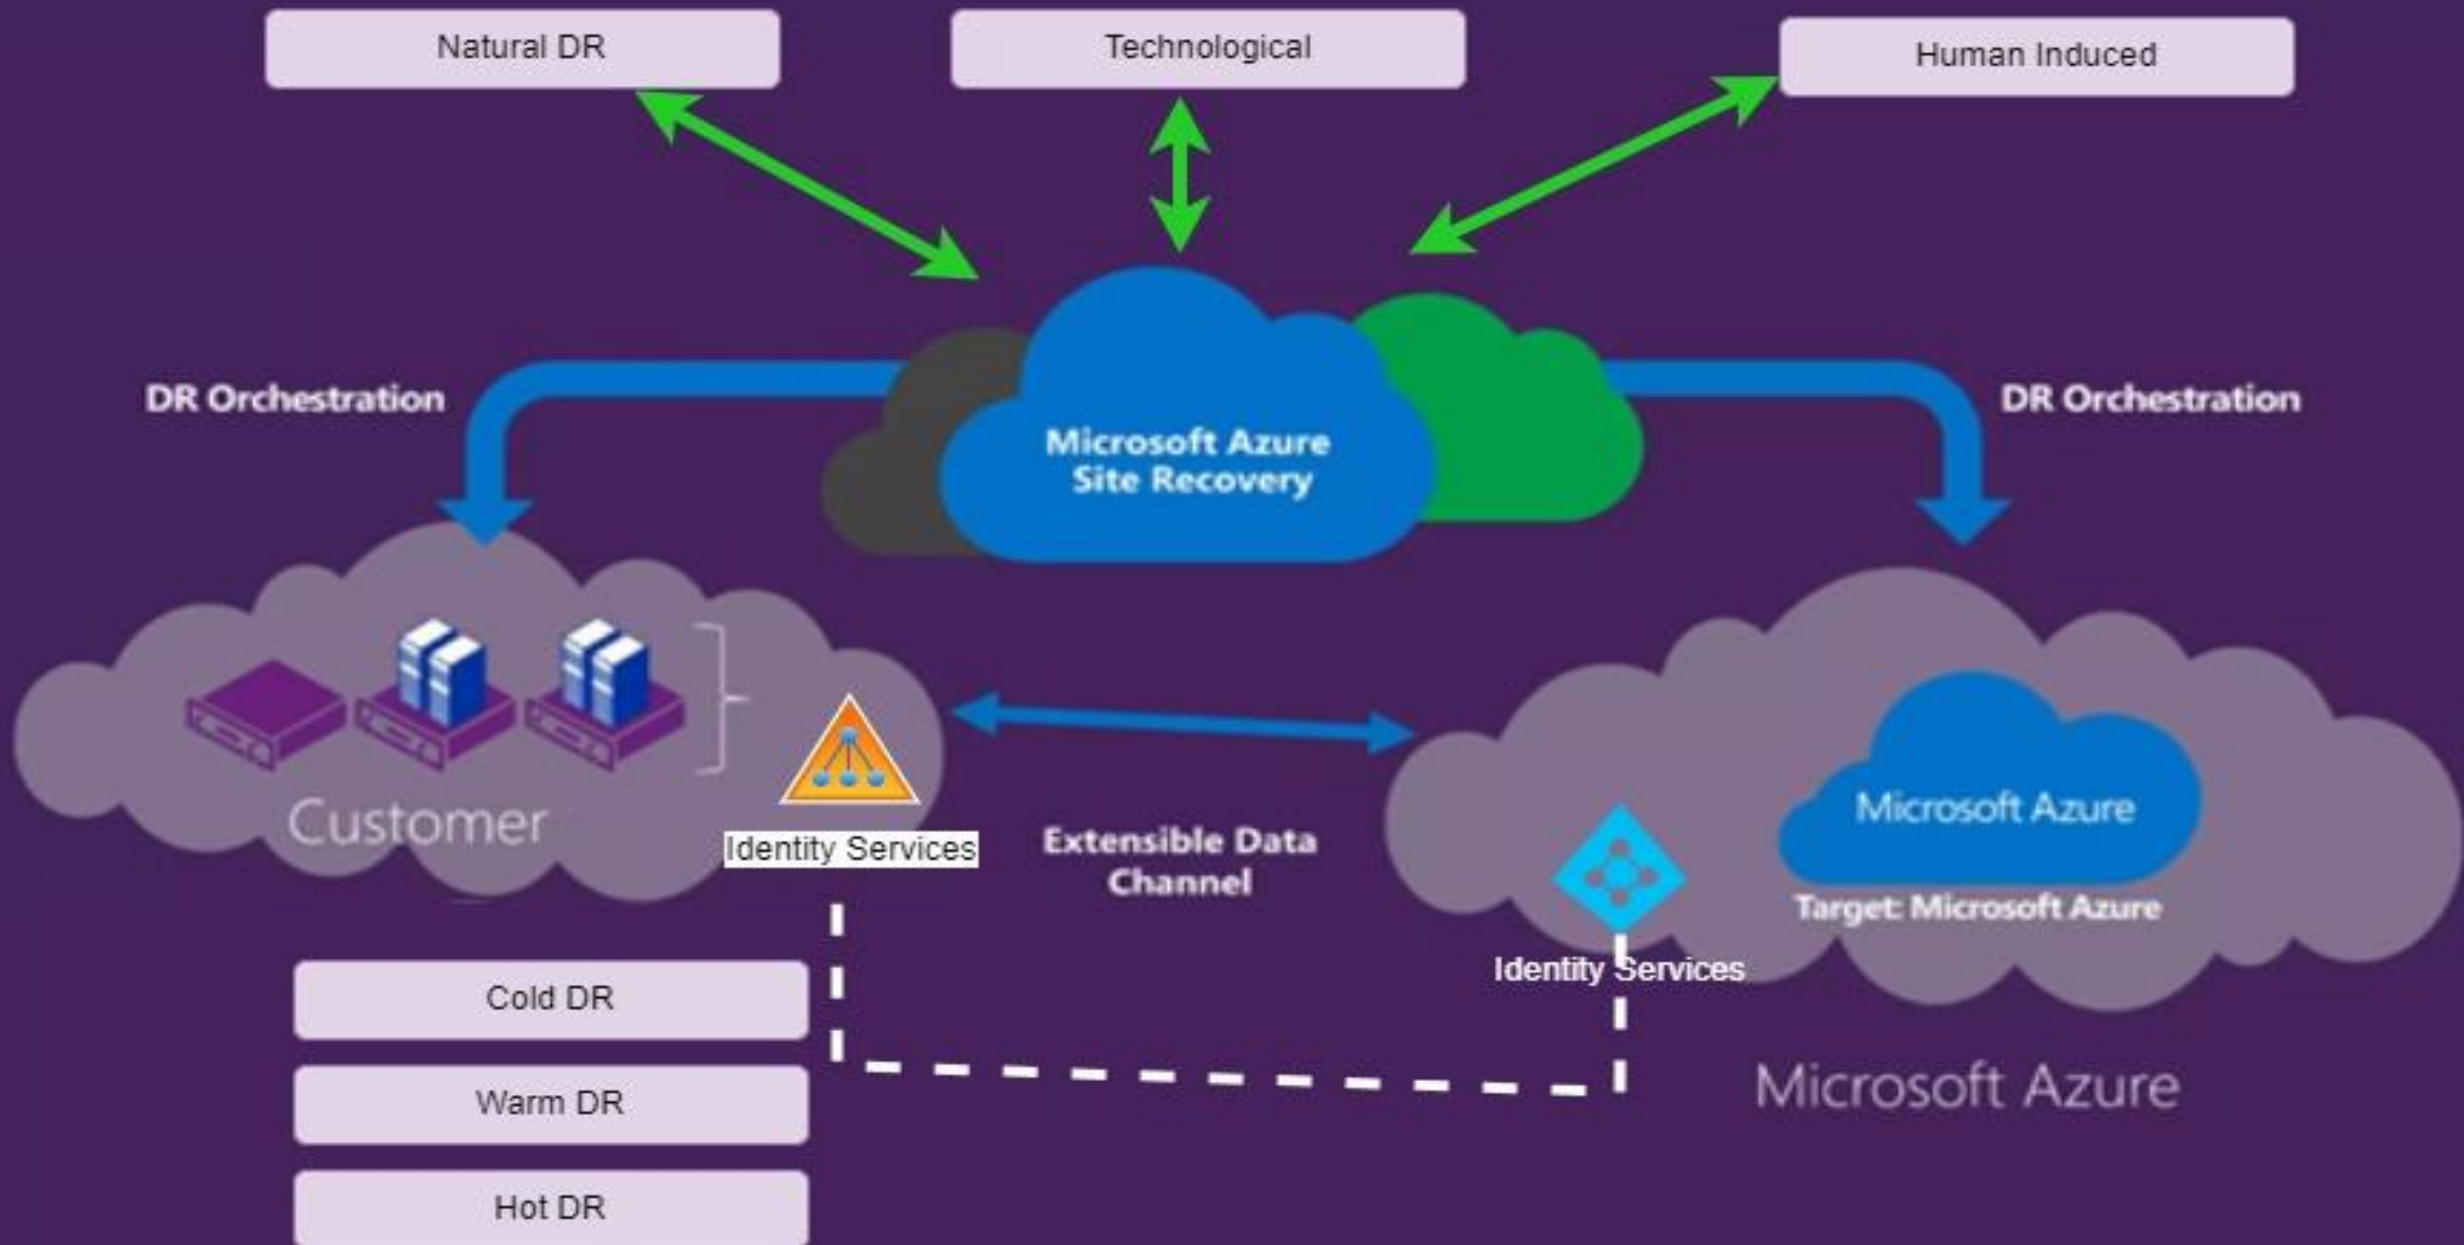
Natural DR

Technological

Human Induced

DR Orchestration

Microsoft Azure Site Recovery

DR Orchestration

Customer

Identity Services

Extensible Data Channel

Microsoft Azure

Target: Microsoft Azure

Identity Services

Cold DR

Warm DR

Hot DR

Microsoft Azure